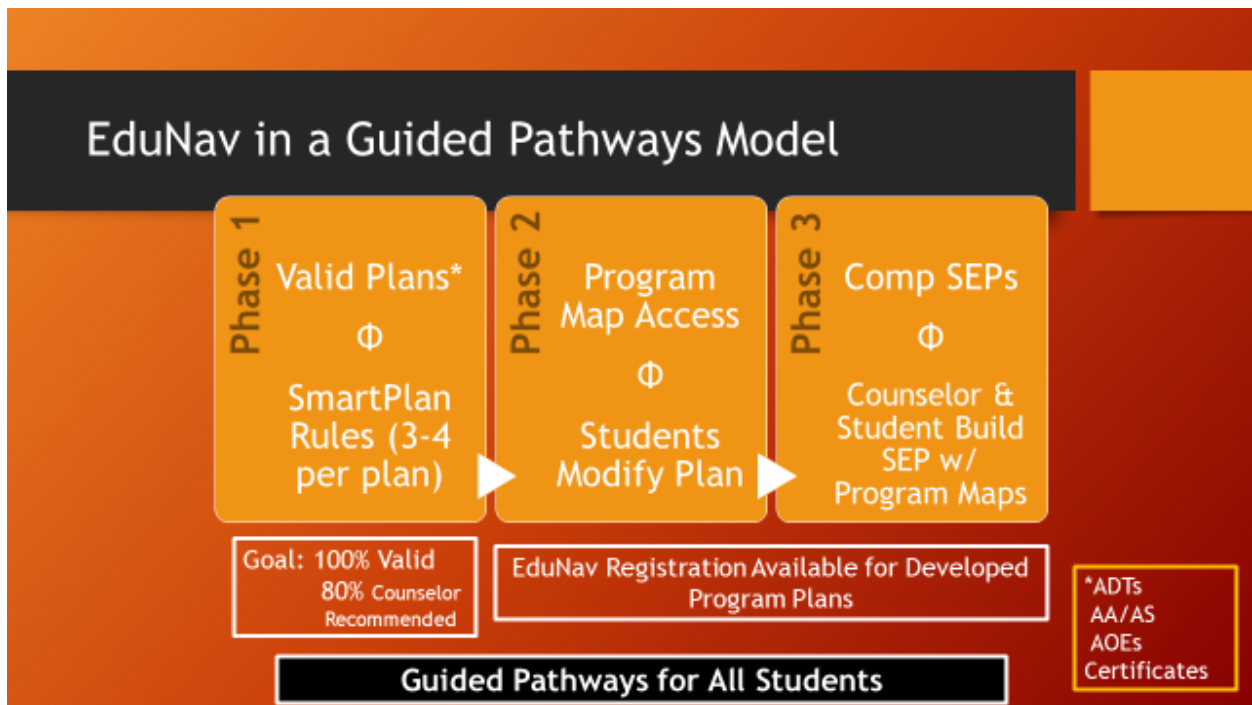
EduNav in a Guided Pathways Model

Phase 1

Valid Plans*

Φ

SmartPlan Rules (3-4 per plan)

Phase 2

Program Map Access

Φ

Students Modify Plan

Phase 3

Comp SEPs

Φ

Counselor & Student Build SEP w/ Program Maps

Goal: 100% Valid
80% Counselor Recommended

EduNav Registration Available for Developed Program Plans

*ADTs
AA/AS
AOEs
Certificates

Guided Pathways for All Students